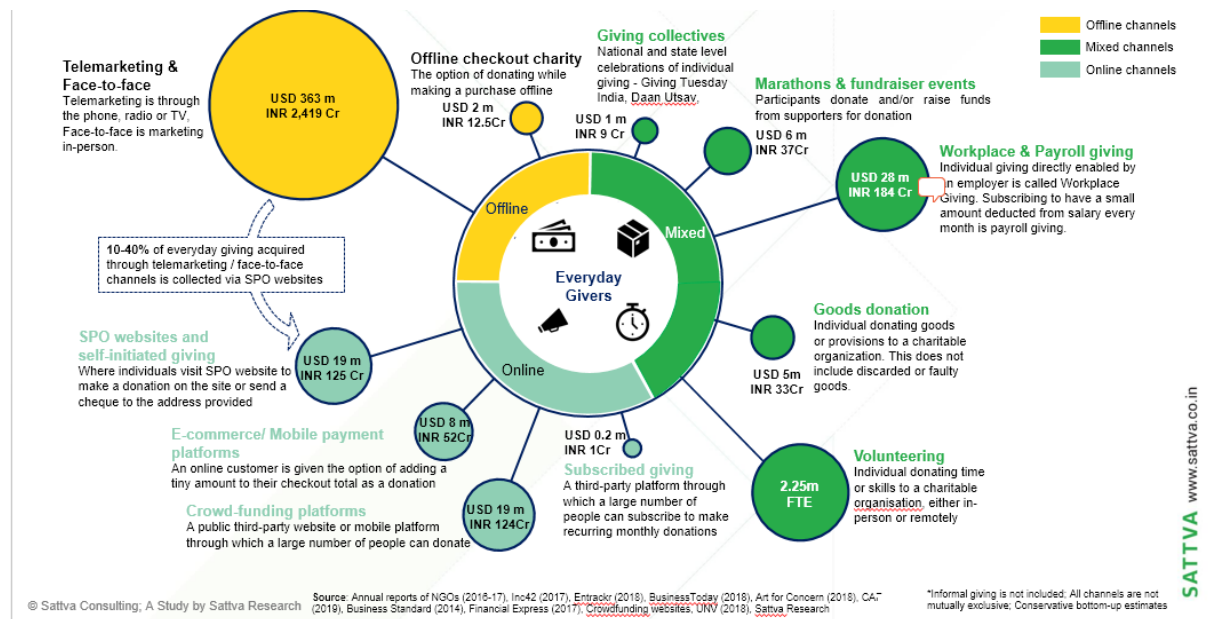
Offline channels
Mixed channels
Online channels

Telemarketing & Face-to-face
Telemarketing is through the phone, radio or TV, Face-to-face is marketing in-person.

USD 363 m
INR 2,419 Cr

Offline checkout charity
The option of donating while making a purchase offline

USD 2 m
INR 12.5Cr

Giving collectives
National and state level celebrations of individual giving - Giving Tuesday India, Daan Utsav,

USD 1 m
INR 9 Cr

Marathons & fundraiser events
Participants donate and/or raise funds from supporters for donation

USD 6 m
INR 37Cr

Workplace & Payroll giving
Individual giving directly enabled by an employer is called Workplace Giving. Subscribing to have a small amount deducted from salary every month is payroll giving.

USD 28 m
INR 184 Cr

Offline
Mixed
Everyday Givers
Online

10-40% of everyday giving acquired through telemarketing / face-to-face channels is collected via SPO websites

SPO websites and self-initiated giving
Where individuals visit SPO website to make a donation on the site or send a cheque to the address provided

USD 19 m
INR 125 Cr

Goods donation
Individual donating goods or provisions to a charitable organization. This does not include discarded or faulty goods.

USD 5m
INR 33Cr

USD 8 m
INR 52Cr

E-commerce/ Mobile payment platforms
An online customer is given the option of adding a tiny amount to their checkout total as a donation

USD 0.2 m
INR 1Cr

Subscribed giving
A third-party platform through which a large number of people can subscribe to make recurring monthly donations

Volunteering
Individual donating time or skills to a charitable organisation, either in-person or remotely

2.25m
FTE

Crowd-funding platforms
A public third-party website or mobile platform through which a large number of people can donate

USD 19 m
INR 124Cr

© Sattva Consulting; A Study by Sattva Research

Source: Annual reports of NGOs (2016-17), Inc42 (2017), Entrackr (2018), BusinessToday (2018), Art for Concern (2018), CAF (2019), Business Standard (2014), Financial Express (2017), Crowdfunding websites, UNV (2018), Sattva Research

*Informal giving is not included; All channels are not mutually exclusive; Conservative bottom-up estimates

SATTVA www.sattva.co.in